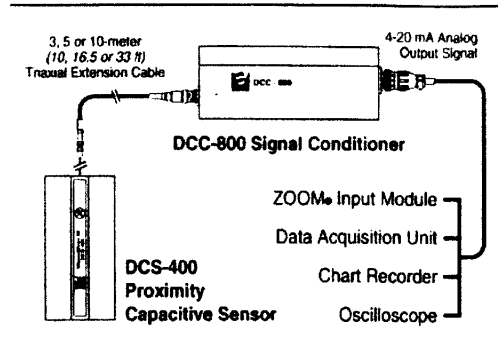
3, 5 or 10-meter
(10, 16.5 or 33 ft)
Tnaxual Extension Cable

4-20 mA Analog
Output Signal

DCC-800

DCC-800 Signal Conditioner

ZOOM• Input Module

Data Acquisition Unit

Chart Recorder

Oscilloscope

DCS-400
Proximity
Capacitive Sensor